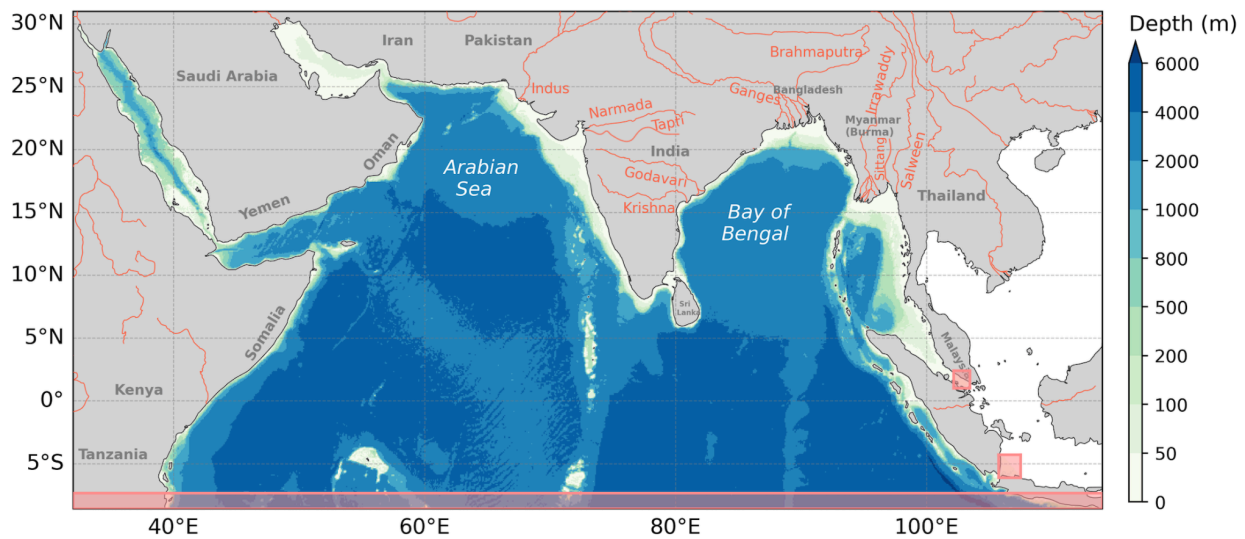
30°N
25°N
20°N
15°N
10°N
5°N
0°
5°S
40°E
60°E
80°E
100°E

Iran
Pakistan
Saudi Arabia
Oman
Yemen
Somalia
Kenya
Tanzania
India
Sri Lanka
Bangladesh
Myanmar (Burma)
Thailand
Malays
Brahmaputra
Indus
Narmada
Tapti
Ganges
Godavari
Krishna
Irrawaddy
Sittang
Salween
Arabian Sea
Bay of Bengal

Depth (m)
6000
4000
2000
1000
800
500
200
100
50
0